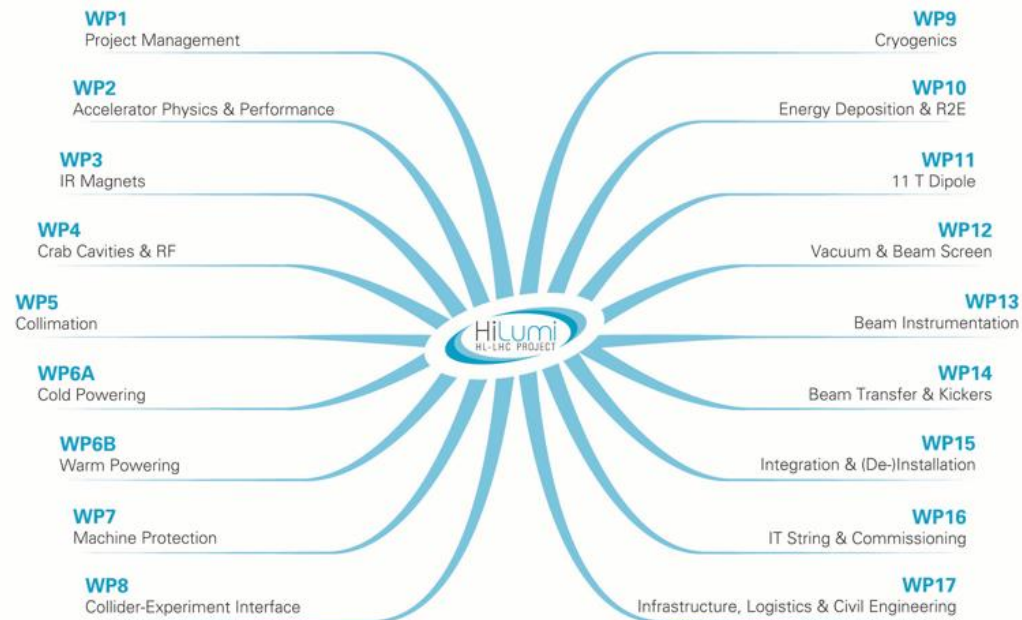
WP1
Project Management

WP2
Accelerator Physics & Performance

WP3
IR Magnets

WP4
Crab Cavities & RF

WP5
Collimation

WP6A
Cold Powering

WP6B
Warm Powering

WP7
Machine Protection

WP8
Collider-Experiment Interface

HiLumi
HL-LHC PROJECT

WP9
Cryogenics

WP10
Energy Deposition & R2E

WP11
11 T Dipole

WP12
Vacuum & Beam Screen

WP13
Beam Instrumentation

WP14
Beam Transfer & Kickers

WP15
Integration & (De-)Installation

WP16
IT String & Commissioning

WP17
Infrastructure, Logistics & Civil Engineering